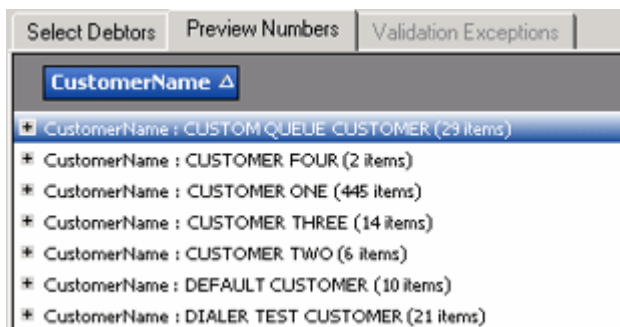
Select Debtors | Preview Numbers | Validation Exceptions

CustomerName Δ

CustomerName : CUSTOM QUEUE CUSTOMER (29 items)
CustomerName : CUSTOMER FOUR (2 items)
CustomerName : CUSTOMER ONE (445 items)
CustomerName : CUSTOMER THREE (14 items)
CustomerName : CUSTOMER TWO (6 items)
CustomerName : DEFAULT CUSTOMER (10 items)
CustomerName : DIALER TEST CUSTOMER (21 items)